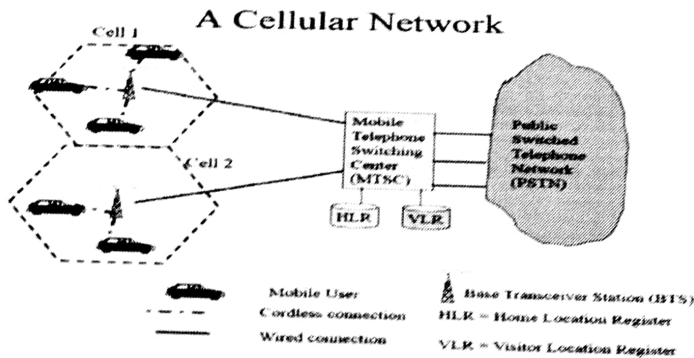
A Cellular Network

Cell 1

Cell 2

Mobile Telephone Switching Center (MTSC)

Public Switched Telephone Network (PSTN)

HLR

VLR

Mobile User

Cordless connection

Wired connection

Base Transceiver Station (BTS)

HLR = Home Location Register

VLR = Visitor Location Register